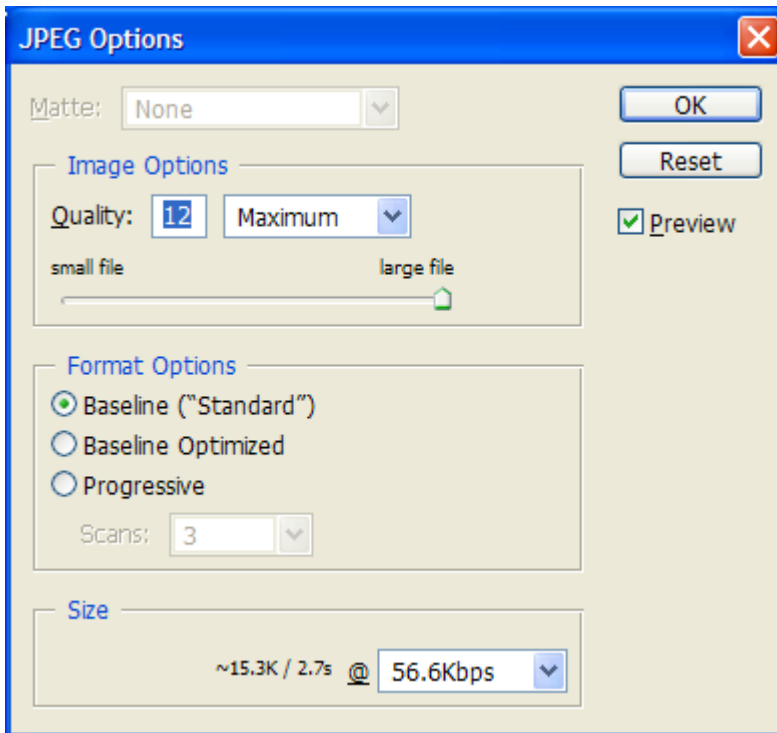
JPEG Options

Matte: None

OK

Reset

Preview

Image Options

Quality: 12 Maximum

small file large file

Format Options

Baseline ("Standard")

Baseline Optimized

Progressive

Scans: 3

Size

~15.3K / 2.7s @ 56.6Kbps